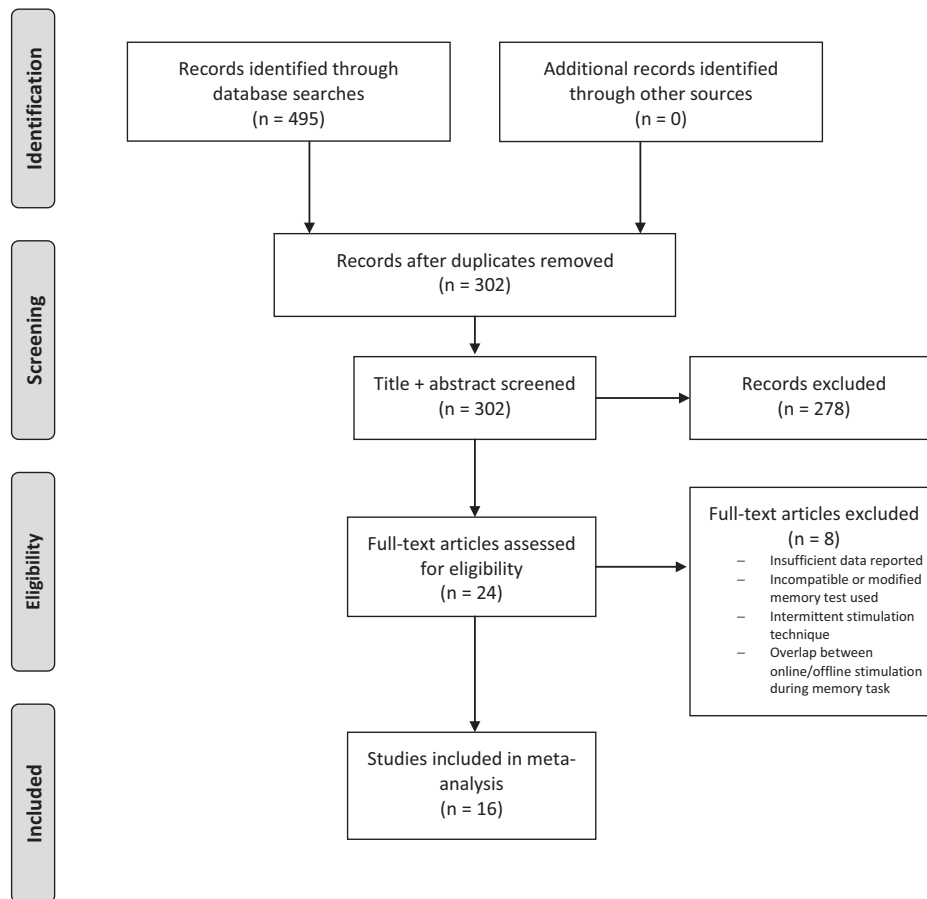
Identification

Records identified through database searches
(n = 495)

Additional records identified through other sources
(n = 0)

Screening

Records after duplicates removed
(n = 302)

Title + abstract screened
(n = 302)

Records excluded
(n = 278)

Eligibility

Full-text articles assessed for eligibility
(n = 24)

Full-text articles excluded
(n = 8)
– Insufficient data reported
– Incompatible or modified memory test used
– Intermittent stimulation technique
– Overlap between online/offline stimulation during memory task

Included

Studies included in meta-analysis
(n = 16)